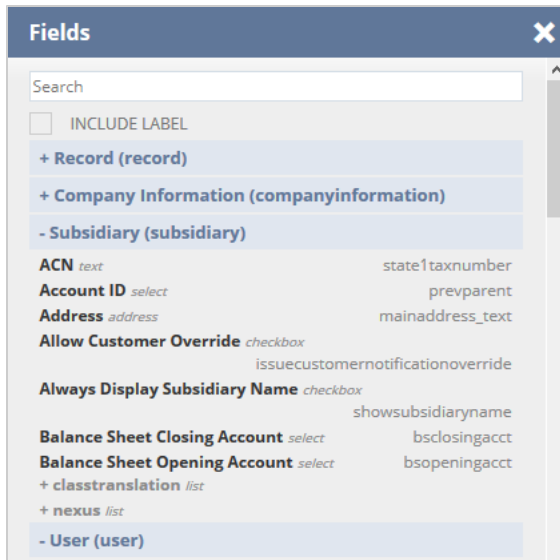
Fields

Search

INCLUDE LABEL

+ Record (record)

+ Company Information (companyinformation)

- Subsidiary (subsidiary)

ACN text state1taxnumber
Account ID select prevparent
Address address mainaddress_text
Allow Customer Override checkbox issuecustomernotificationoverride
Always Display Subsidiary Name checkbox showsubsidiaryname
Balance Sheet Closing Account select bsclosingacct
Balance Sheet Opening Account select bsopeningacct
+ classtranslation list
+ nexus list

- User (user)